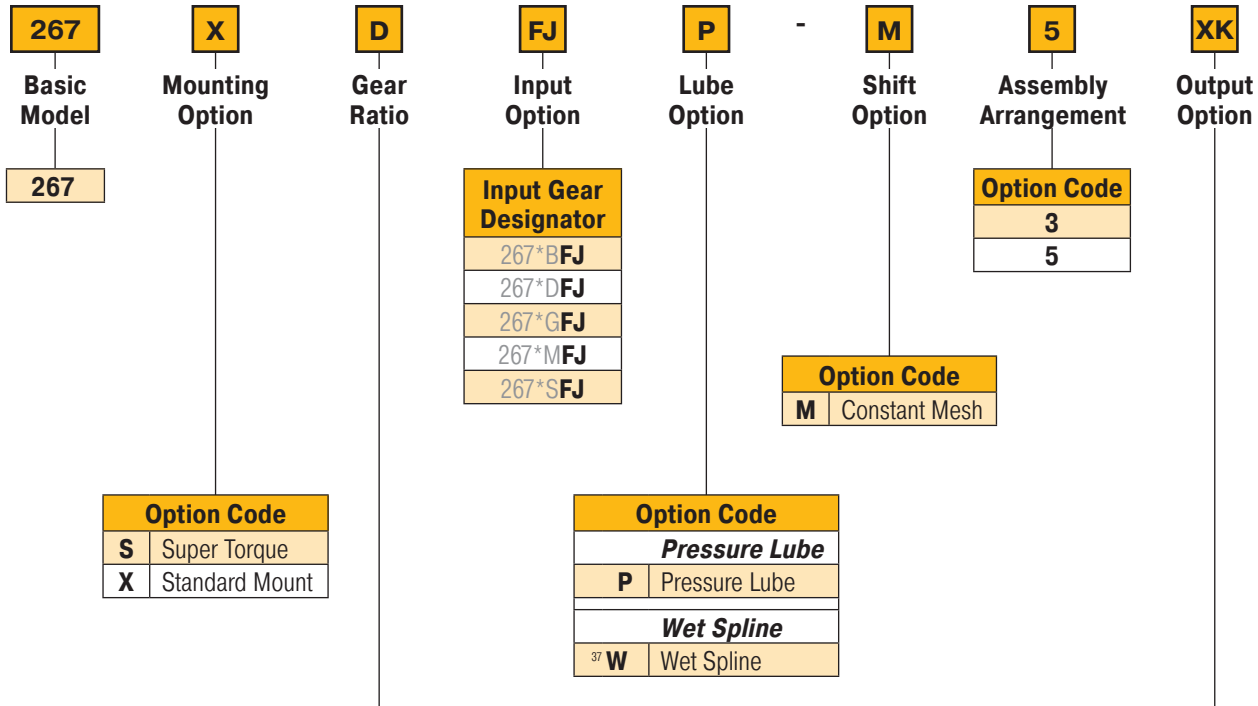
267 X D FJ P - M 5 XK

Basic Model
Mounting Option
Gear Ratio
Input Option
Lube Option
Shift Option
Assembly Arrangement
Output Option

267

| Input Gear Designator |
|---|
| 267*BFJ |
| 267*DFJ |
| 267*GFJ |
| 267*MFJ |
| 267*SFJ |

| Option Code |
|---|
| 3 |
| 5 |

| Option Code | |
|---|---|
| M | Constant Mesh |

| Option Code | |
|---|---|
| S | Super Torque |
| X | Standard Mount |

| Option Code | |
|---|---|
| | *Pressure Lube* |
| P | Pressure Lube |
| | *Wet Spline* |
| $^{37}$ W | Wet Spline |